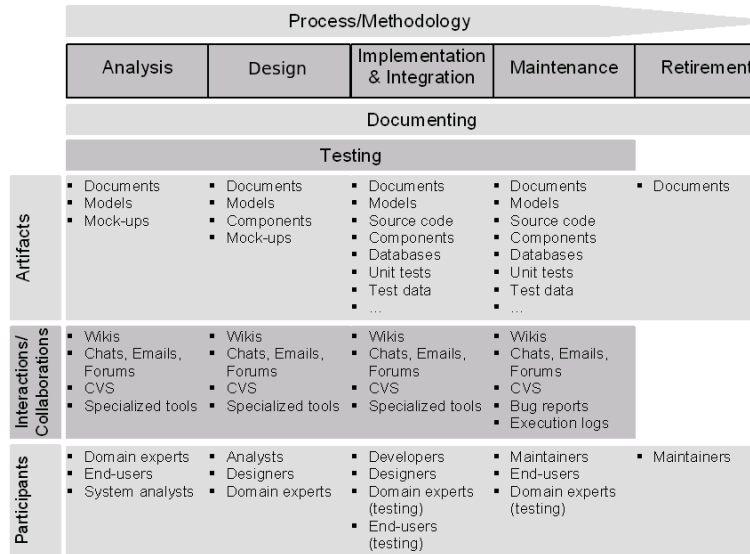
Process/Methodology

| | Analysis | Design | Implementation & Integration | Maintenance | Retirement |
|---|---|---|---|---|---|
| | Documenting | | | | |
| | Testing | | | | |
| Artifacts | ▪ Documents ▪ Models ▪ Mock-ups | ▪ Documents ▪ Models ▪ Components ▪ Mock-ups | ▪ Documents ▪ Models ▪ Source code ▪ Components ▪ Databases ▪ Unit tests ▪ Test data ▪ … | ▪ Documents ▪ Models ▪ Source code ▪ Components ▪ Databases ▪ Unit tests ▪ Test data ▪ … | ▪ Documents |
| Interactions/ Collaborations | ▪ Wikis ▪ Chats, Emails, Forums ▪ CVS ▪ Specialized tools | ▪ Wikis ▪ Chats, Emails, Forums ▪ CVS ▪ Specialized tools | ▪ Wikis ▪ Chats, Emails, Forums ▪ CVS ▪ Specialized tools | ▪ Wikis ▪ Chats, Emails, Forums ▪ CVS ▪ Bug reports ▪ Execution logs | |
| Participants | ▪ Domain experts ▪ End-users ▪ System analysts | ▪ Analysts ▪ Designers ▪ Domain experts | ▪ Developers ▪ Designers ▪ Domain experts (testing) ▪ End-users (testing) | ▪ Maintainers ▪ End-users ▪ Domain experts (testing) | ▪ Maintainers |